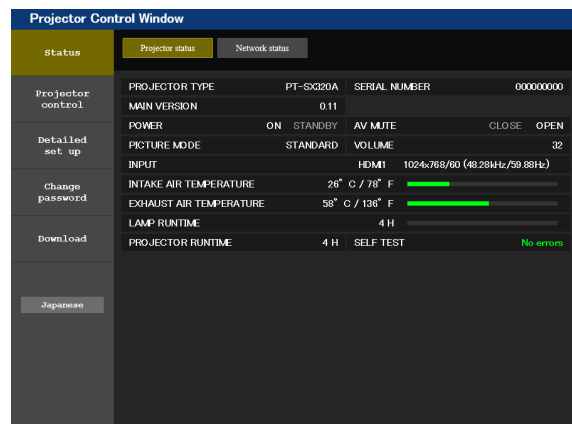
Projector Control Window

Status

Projector control

Detailed set up

Change password

Download

Japanese

Projector status

Network status

| PROJECTOR TYPE | PT-SX320A | SERIAL NUMBER | 000000000 |
|---|---|---|---|
| MAIN VERSION | 0.11 | | |
| POWER | ON STANDBY | AV MUTE | CLOSE OPEN |
| PICTURE MODE | STANDARD | VOLUME | 32 |
| INPUT | | HDMI1 | 1024x768/60 (48.28kHz/59.88Hz) |
| INTAKE AIR TEMPERATURE | 26° C / 78° F | | |
| EXHAUST AIR TEMPERATURE | 58° C / 136° F | | |
| LAMP RUNTIME | 4 H | | |
| PROJECTOR RUNTIME | 4 H | SELF TEST | No errors |